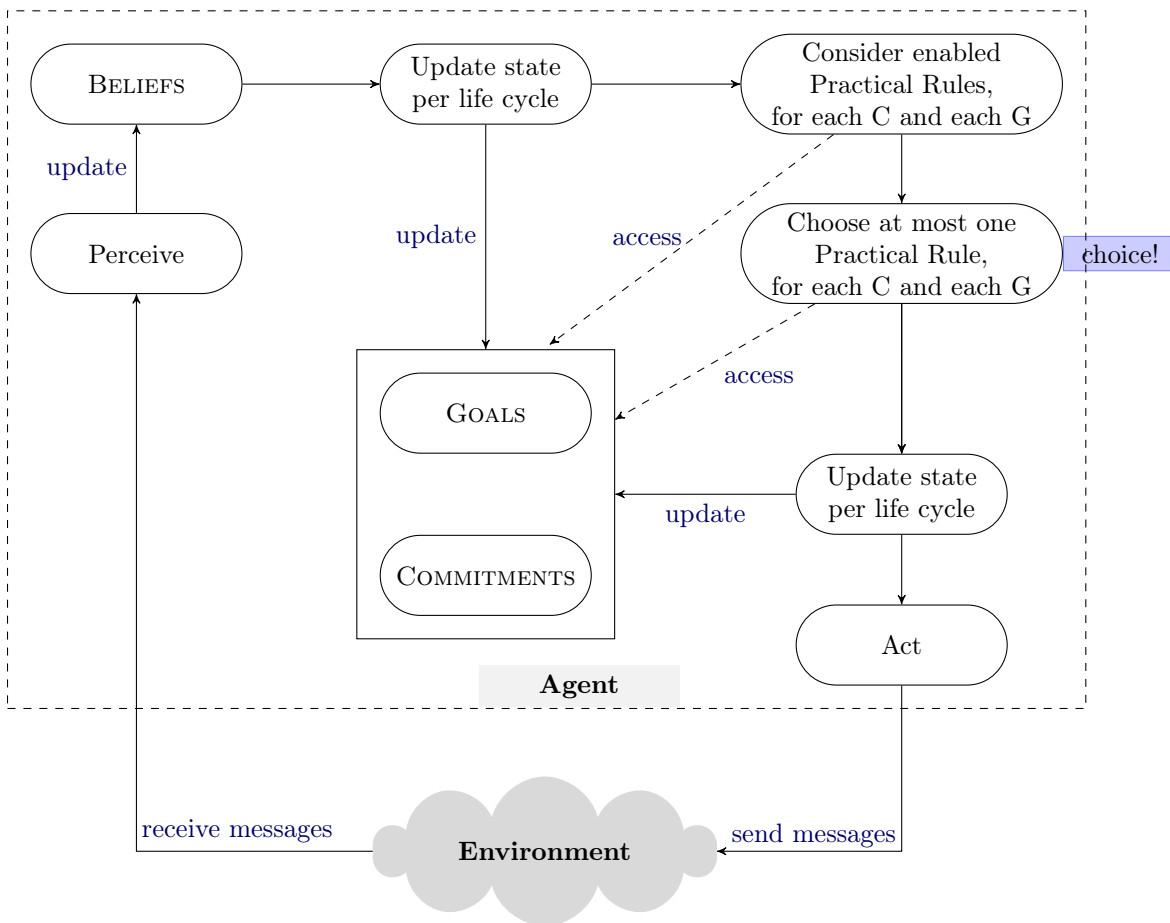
BELIEFS

Update state per life cycle

Consider enabled Practical Rules, for each C and each G

update

Perceive

update

access

Choose at most one Practical Rule, for each C and each G

choice!

GOALS

access

Update state per life cycle

update

COMMITMENTS

Act

Agent

receive messages

Environment

send messages